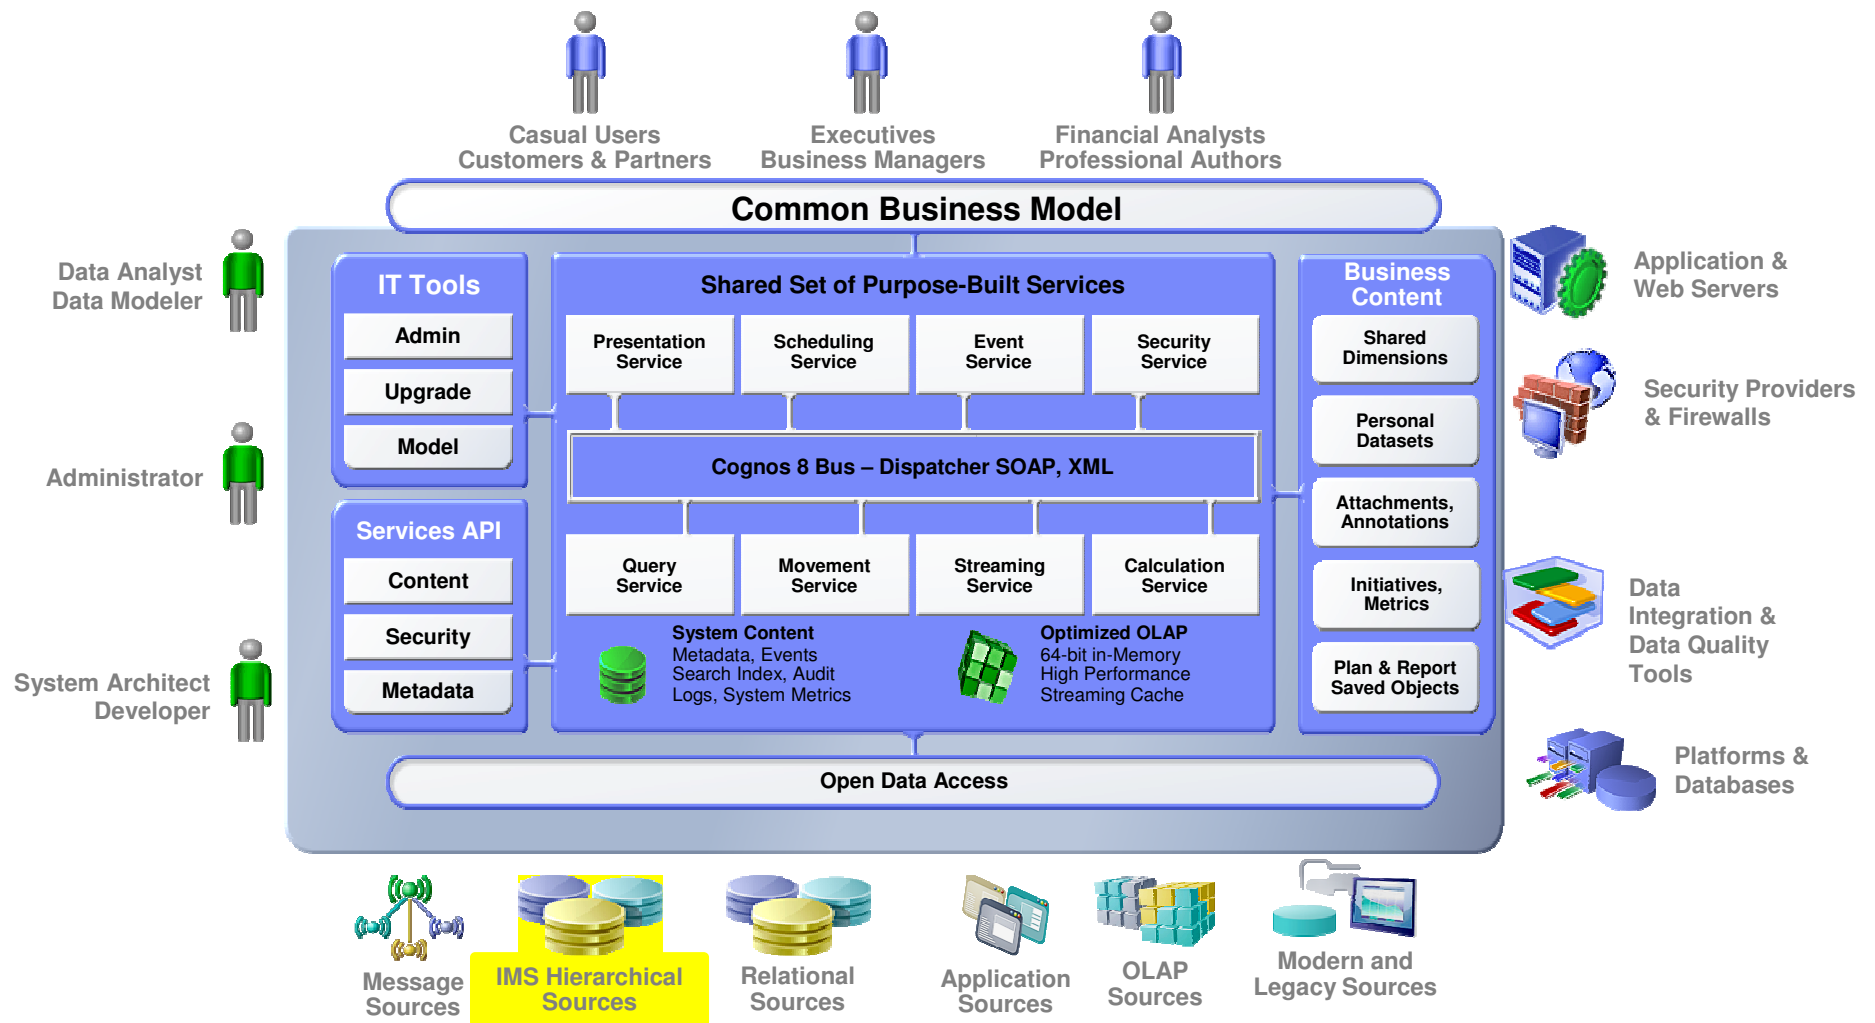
Casual Users
Customers & Partners

Executives
Business Managers

Financial Analysts
Professional Authors

Common Business Model

Data Analyst
Data Modeler

Administrator

System Architect
Developer

IT Tools
Admin
Upgrade
Model

Services API
Content
Security
Metadata

Shared Set of Purpose-Built Services

Presentation Service
Scheduling Service
Event Service
Security Service

Cognos 8 Bus – Dispatcher SOAP, XML

Query Service
Movement Service
Streaming Service
Calculation Service

System Content
Metadata, Events
Search Index, Audit
Logs, System Metrics

Optimized OLAP
64-bit in-Memory
High Performance
Streaming Cache

Business Content
Shared Dimensions
Personal Datasets
Attachments, Annotations
Initiatives, Metrics
Plan & Report Saved Objects

Application & Web Servers

Security Providers & Firewalls

Data Integration & Data Quality Tools

Platforms & Databases

Open Data Access

Message Sources

IMS Hierarchical Sources

Relational Sources

Application Sources

OLAP Sources

Modern and Legacy Sources